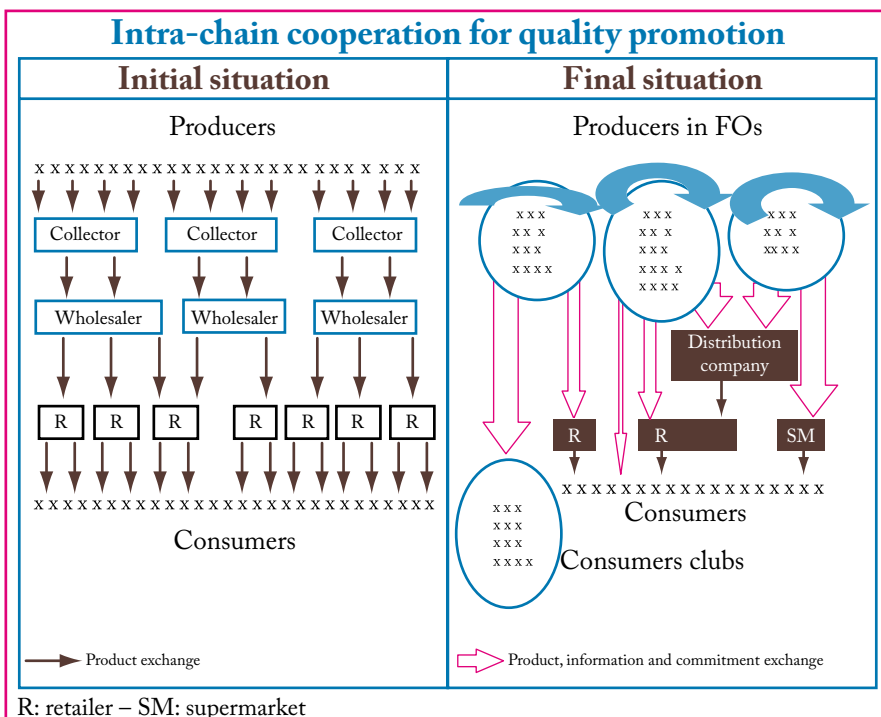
Intra-chain cooperation for quality promotion

Initial situation

Producers

x x x x x x x x x x x x x x x x x x x x x x x x x x x x x

Collector

Collector

Collector

Wholesaler

Wholesaler

Wholesaler

R R R R R R R

x x x x x x x x x x x x x x x x x x x x x x x x x x x x x x x

Consumers

Product exchange

Final situation

Producers in FOs

x x x
x x x
x x x
x x x x

x x x
x x x
x x x
x x x x
x x x x

x x x
x x x
x x x x

Distribution company

R

R

SM

x x x x x x x x x x x x x x x x x x x x x

Consumers

x x x
x x x
x x x
x x x x

Consumers clubs

Product, information and commitment exchange

R: retailer – SM: supermarket